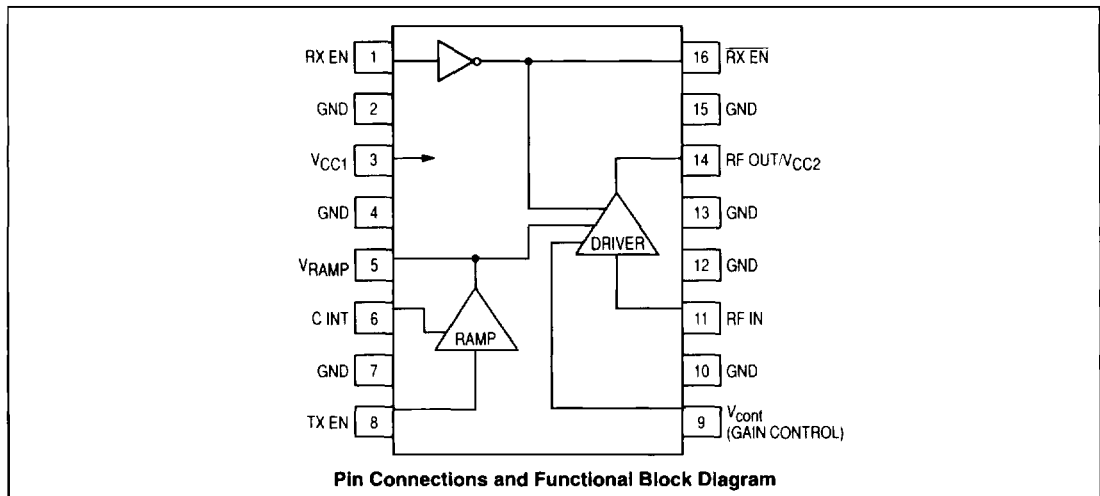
RX EN 1
GND 2
$V_{CC1}$ 3
GND 4
$V_{RAMP}$ 5
C INT 6
GND 7
TX EN 8

16 $\overline{RX\ EN}$
15 GND
14 RF OUT/$V_{CC2}$
13 GND
12 GND
11 RF IN
10 GND
9 $V_{cont}$ (GAIN CONTROL)

DRIVER
RAMP

Pin Connections and Functional Block Diagram